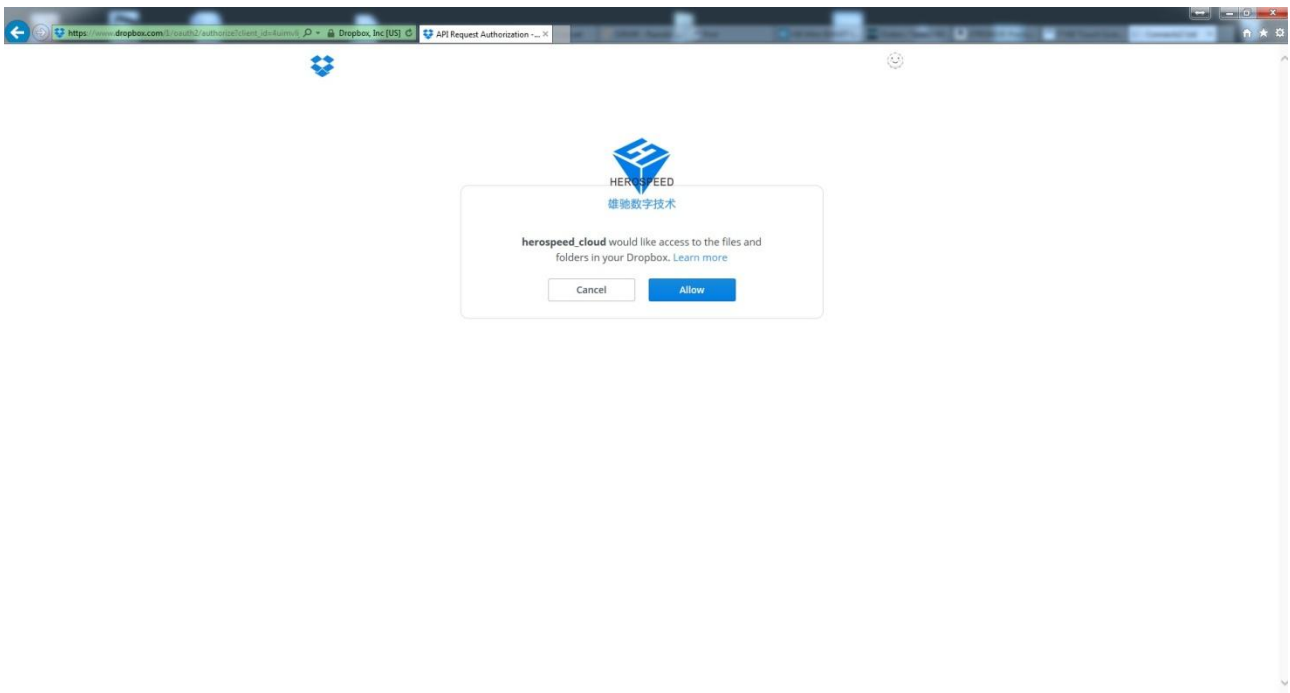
https://www.dropbox.com/1/oauth2/authorize?client_id=4uimv8
Dropbox, Inc [US]
API Request Authorization - ...

HEROSPEED
雄驰数字技术

**herospeed_cloud** would like access to the files and folders in your Dropbox. Learn more

Cancel
Allow